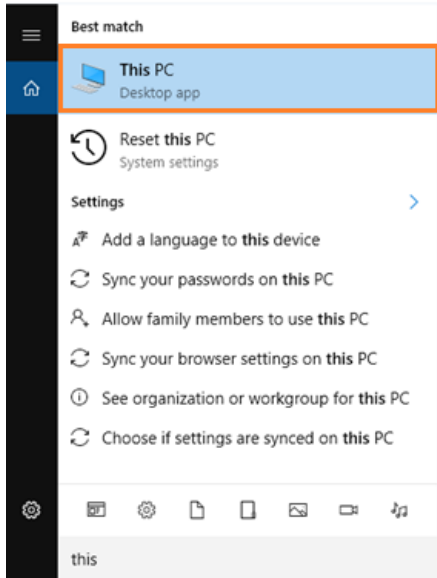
Best match

This PC
Desktop app

Reset this PC
System settings

Settings

Add a language to this device

Sync your passwords on this PC

Allow family members to use this PC

Sync your browser settings on this PC

See organization or workgroup for this PC

Choose if settings are synced on this PC

this